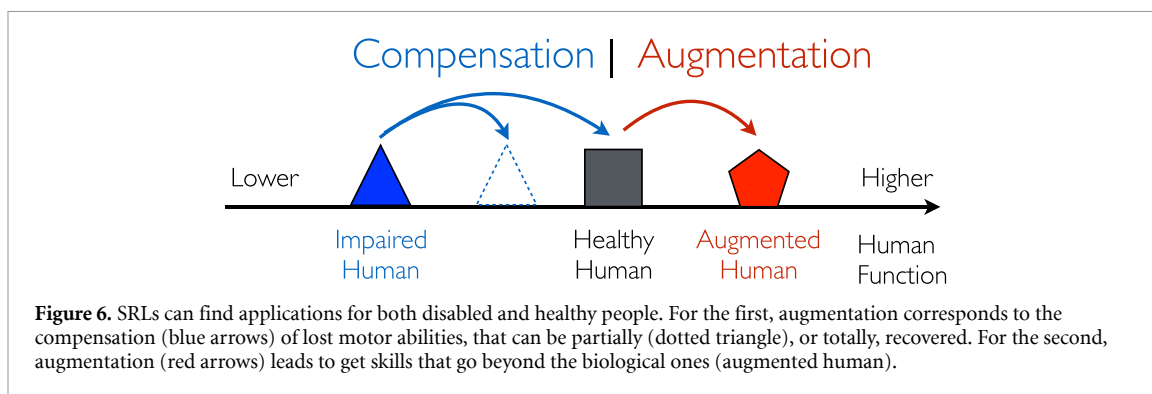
Compensation | Augmentation

Lower

Higher

Impaired Human

Healthy Human

Augmented Human

Human Function

**Figure 6.** SRLs can find applications for both disabled and healthy people. For the first, augmentation corresponds to the compensation (blue arrows) of lost motor abilities, that can be partially (dotted triangle), or totally, recovered. For the second, augmentation (red arrows) leads to get skills that go beyond the biological ones (augmented human).